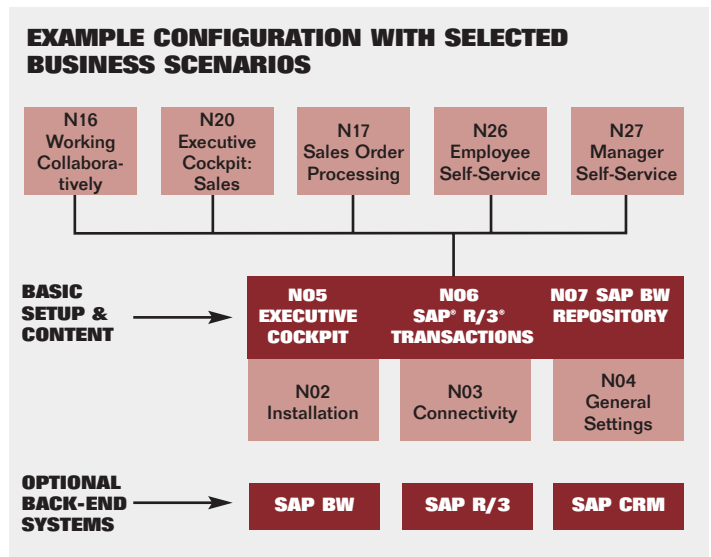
EXAMPLE CONFIGURATION WITH SELECTED BUSINESS SCENARIOS

N16 Working Collaboratively

N20 Executive Cockpit: Sales

N17 Sales Order Processing

N26 Employee Self-Service

N27 Manager Self-Service

BASIC SETUP & CONTENT

N05 EXECUTIVE COCKPIT

N06 SAP® R/3® TRANSACTIONS

N07 SAP BW REPOSITORY

N02 Installation

N03 Connectivity

N04 General Settings

OPTIONAL BACK-END SYSTEMS

SAP BW

SAP R/3

SAP CRM